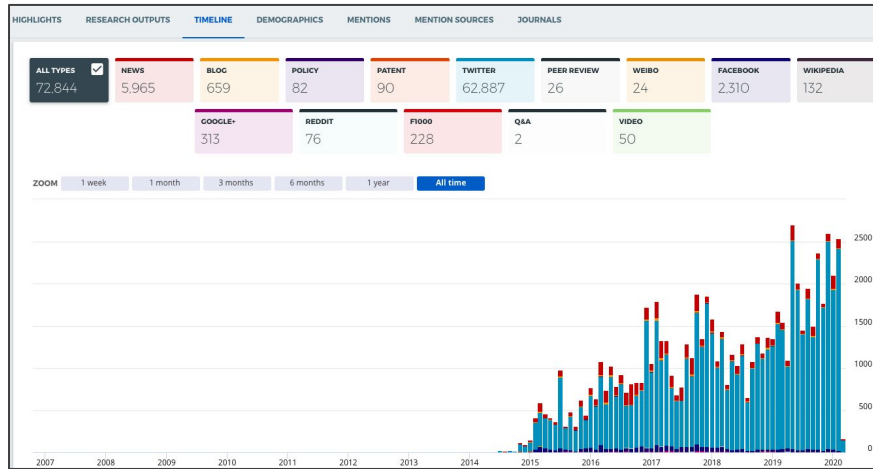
HIGHLIGHTS RESEARCH OUTPUTS TIMELINE DEMOGRAPHICS MENTIONS MENTION SOURCES JOURNALS

| ALL TYPES | NEWS | BLOG | POLICY | PATENT | TWITTER | PEER REVIEW | WEIBO | FACEBOOK | WIKIPEDIA |
|---|---|---|---|---|---|---|---|---|---|
| 72,844 | 5,965 | 659 | 82 | 90 | 62,887 | 26 | 24 | 2,310 | 132 |

| GOOGLE+ | REDDIT | F1000 | Q&A | VIDEO |
|---|---|---|---|---|
| 313 | 76 | 228 | 2 | 50 |

ZOOM 1 week 1 month 3 months 6 months 1 year All time

2500
2000
1500
1000
500
0

2007 2008 2009 2010 2011 2012 2013 2014 2015 2016 2017 2018 2019 2020